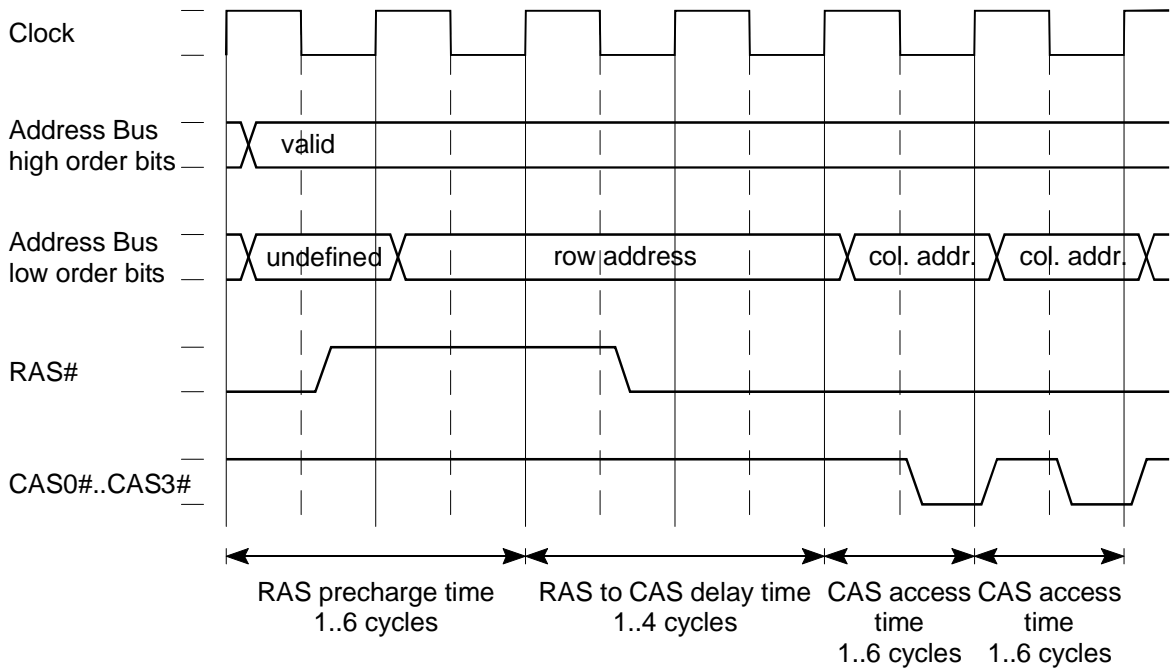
Clock

Address Bus high order bits

valid

Address Bus low order bits

undefined

row address

col. addr.

col. addr.

RAS#

CAS0#..CAS3#

RAS precharge time 1..6 cycles

RAS to CAS delay time 1..4 cycles

CAS access time 1..6 cycles

CAS access time 1..6 cycles